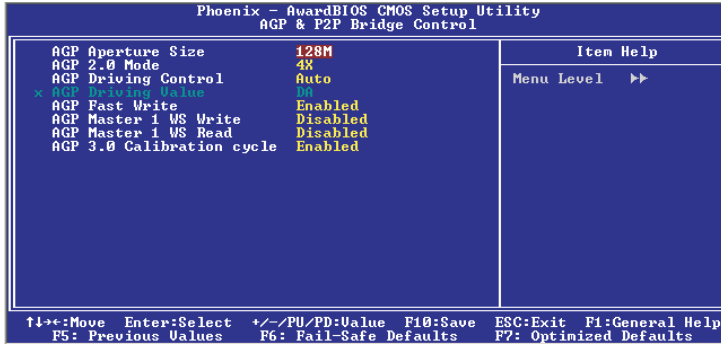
Phoenix - AwardBIOS CMOS Setup Utility
AGP & P2P Bridge Control

| | | Item Help |
|---|---|---|
| AGP Aperture Size | 128M | Menu Level ▶▶ |
| AGP 2.0 Mode | 4X | |
| AGP Driving Control | Auto | |
| x AGP Driving Value | DA | |
| AGP Fast Write | Enabled | |
| AGP Master 1 WS Write | Disabled | |
| AGP Master 1 WS Read | Disabled | |
| AGP 3.0 Calibration cycle | Enabled | |

↑↓→←:Move Enter:Select +/-/PU/PD:Value F10:Save ESC:Exit F1:General Help
F5: Previous Values F6: Fail-Safe Defaults F7: Optimized Defaults